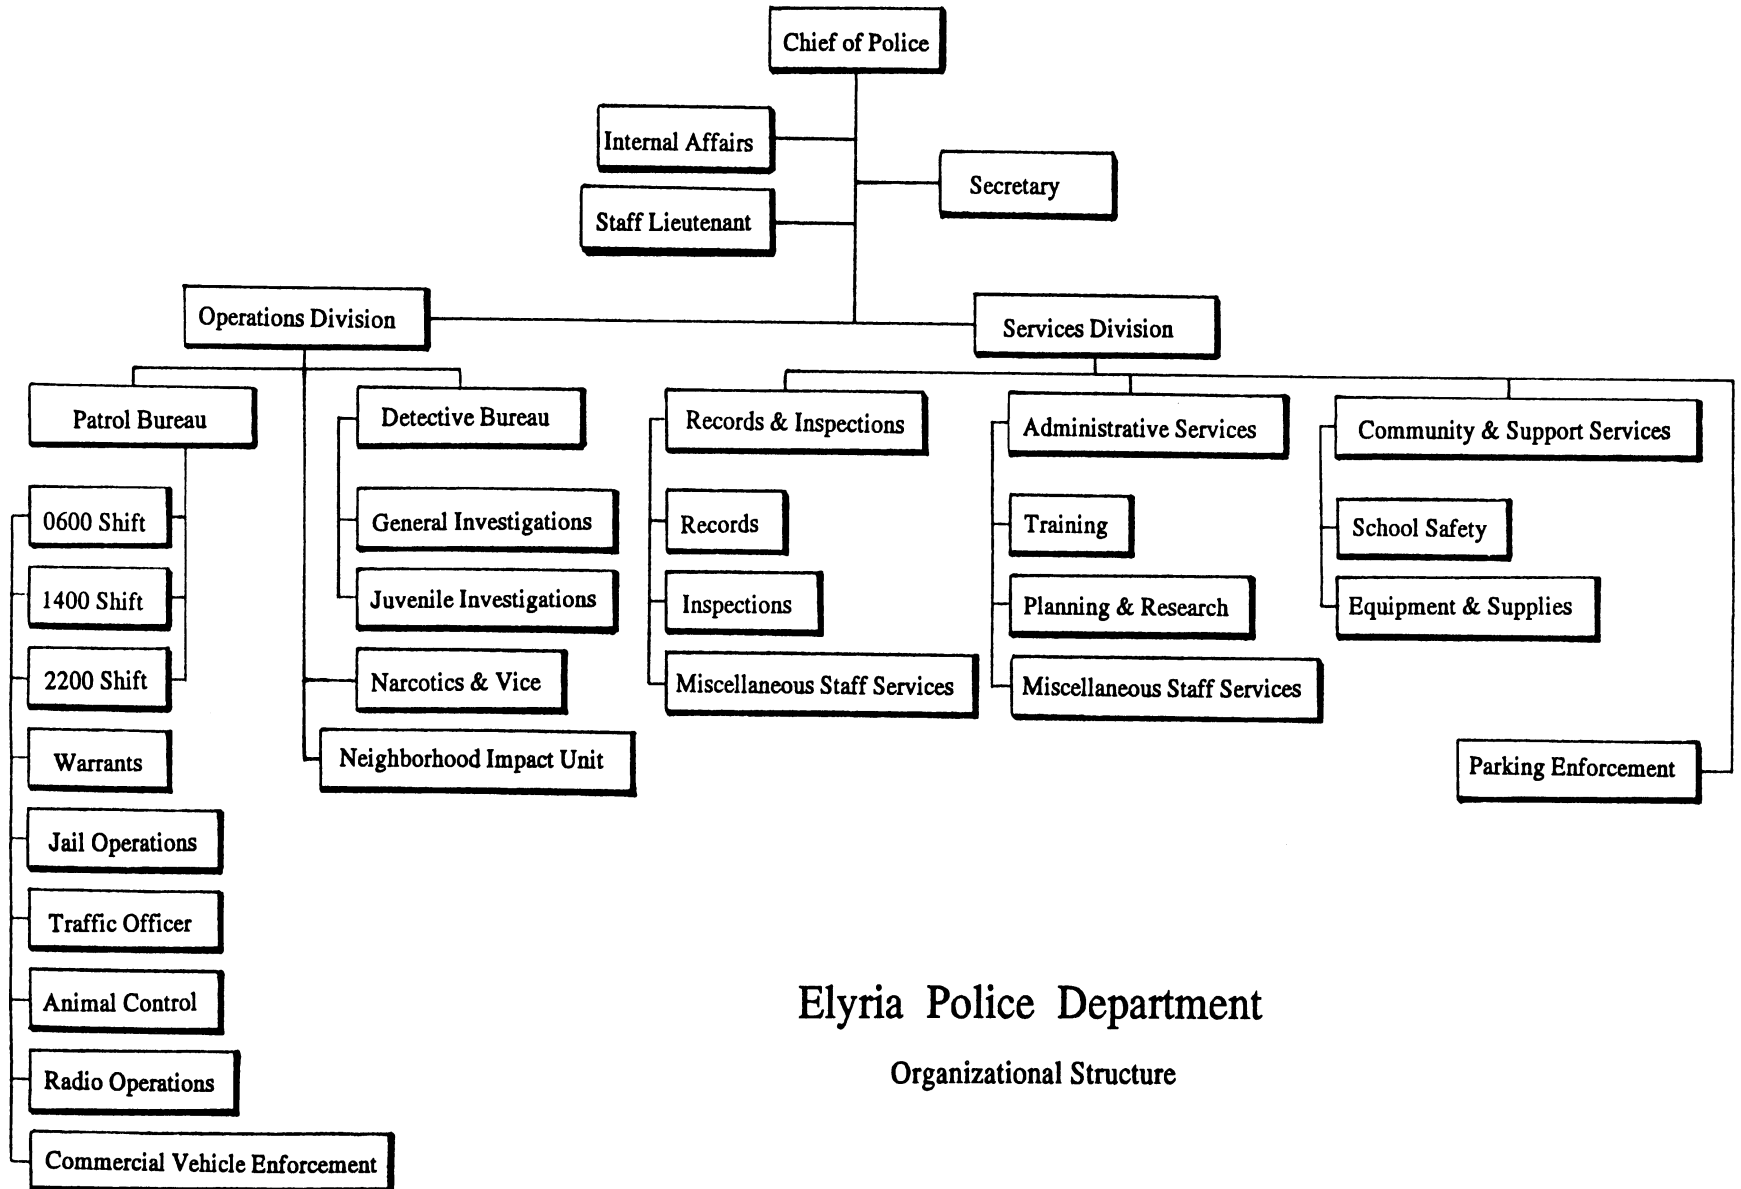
Chief of Police

Internal Affairs

Secretary

Staff Lieutenant

Operations Division

Services Division

Patrol Bureau

Detective Bureau

Records & Inspections

Administrative Services

Community & Support Services

0600 Shift

1400 Shift

2200 Shift

Warrants

Jail Operations

Traffic Officer

Animal Control

Radio Operations

Commercial Vehicle Enforcement

General Investigations

Juvenile Investigations

Narcotics & Vice

Neighborhood Impact Unit

Records

Inspections

Miscellaneous Staff Services

Training

Planning & Research

Miscellaneous Staff Services

School Safety

Equipment & Supplies

Parking Enforcement

Elyria Police Department

Organizational Structure